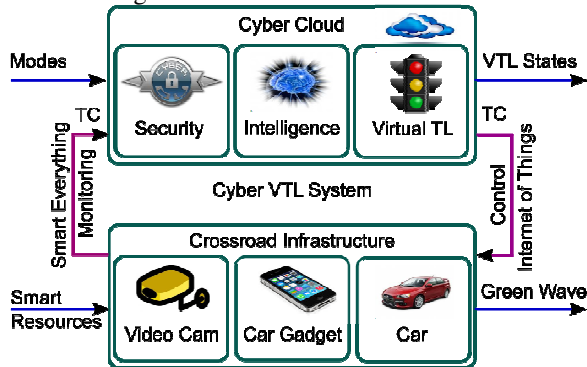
Cyber Cloud

Modes

Security

Intelligence

Virtual TL

VTL States

TC

TC

Smart Everything

Monitoring

Cyber VTL System

Control

Internet of Things

Crossroad Infrastructure

Smart Resources

Video Cam

Car Gadget

Car

Green Wave